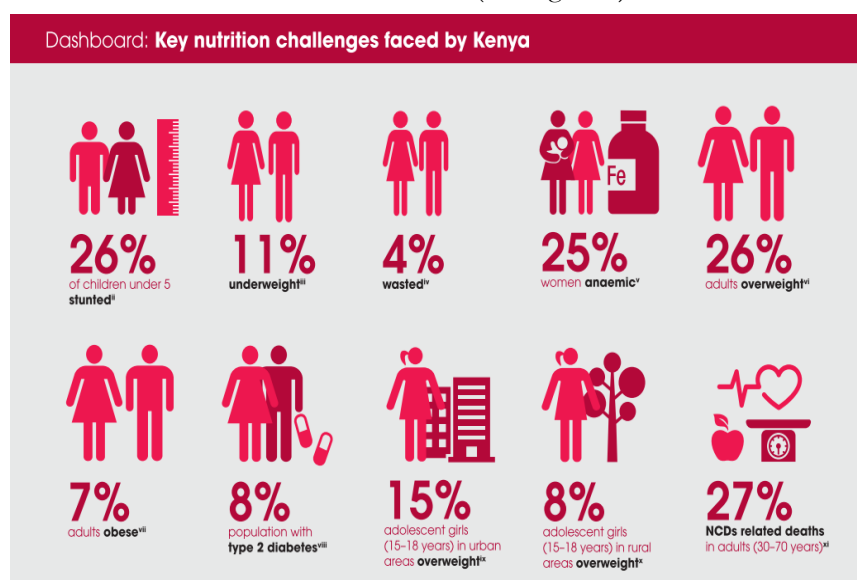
Dashboard: **Key nutrition challenges faced by Kenya**

Fe

26%
of children under 5 **stunted**$^{ii}$

11%
**underweight**$^{iii}$

4%
**wasted**$^{iv}$

25%
women **anaemic**$^{v}$

26%
adults **overweight**$^{vi}$

7%
adults **obese**$^{vii}$

8%
population with **type 2 diabetes**$^{viii}$

15%
adolescent girls (15–18 years) in urban areas **overweight**$^{ix}$

8%
adolescent girls (15–18 years) in rural areas **overweight**$^{x}$

27%
**NCDs related deaths** in adults (30–70 years)$^{xi}$